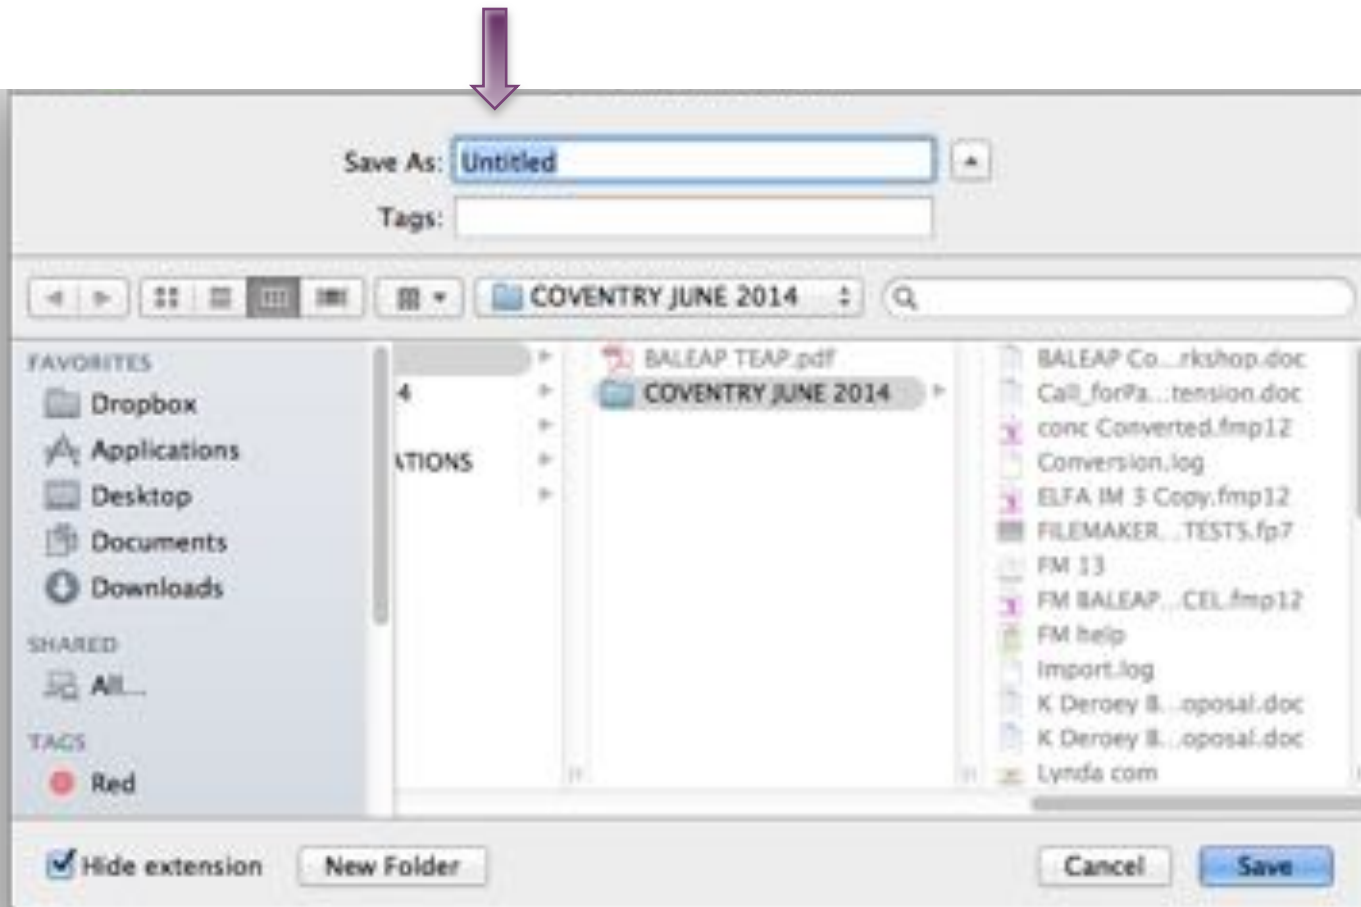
Save As: Untitled

Tags:

COVENTRY JUNE 2014

FAVORITES
Dropbox
Applications
Desktop
Documents
Downloads
SHARED
All...
TAGS
Red

4
ATIONS

BALEAP TEAP.pdf
COVENTRY JUNE 2014

BALEAP Co...rkshop.doc
Call_forPa...tension.doc
conc Converted.fmp12
Conversion.log
ELFA IM 3 Copy.fmp12
FILEMAKER...TESTS.fp7
FM 13
FM BALEAP...CEL.fmp12
FM help
Import.log
K Deroey B...oposal.doc
K Deroey B...oposal.doc
Lynda com

Hide extension
New Folder
Cancel
Save